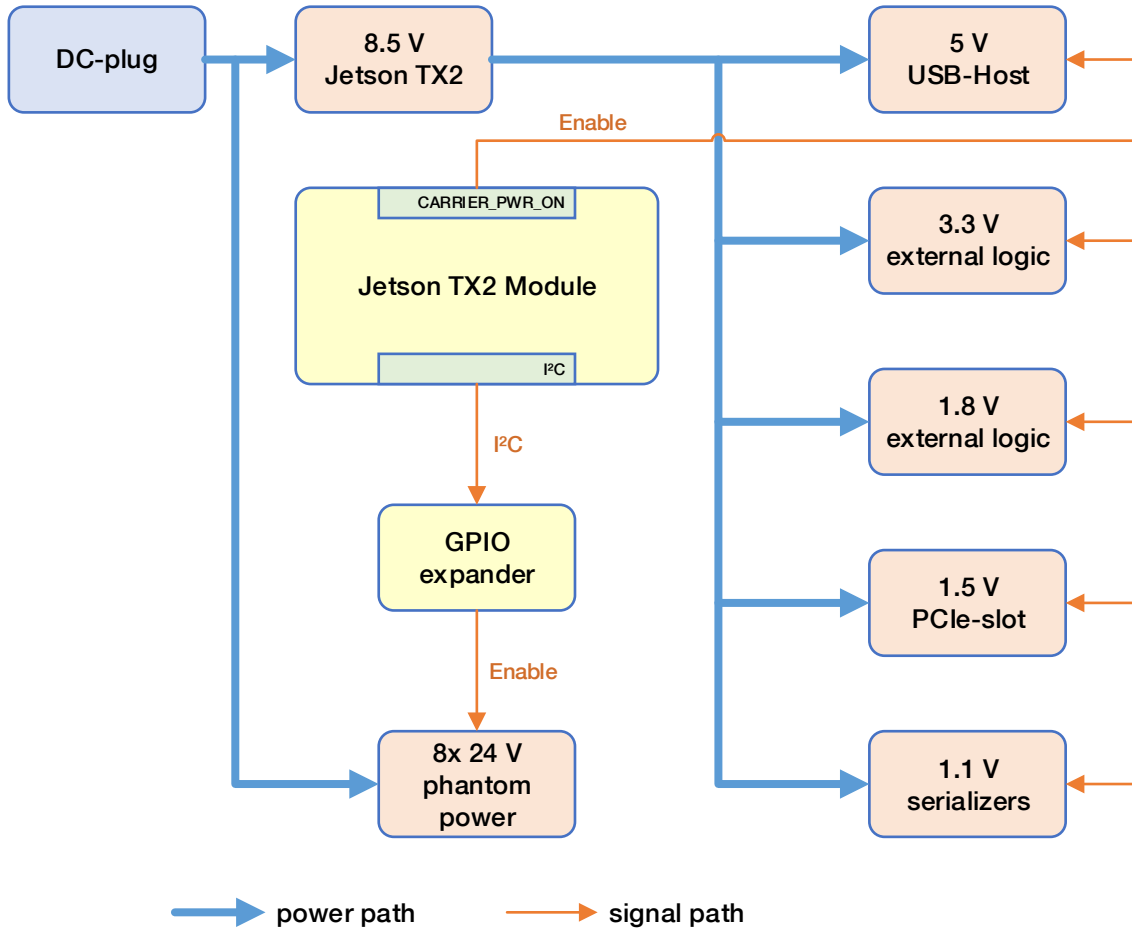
DC-plug

8.5 V
Jetson TX2

5 V
USB-Host

Enable

CARRIER_PWR_ON

Jetson TX2 Module

I²C

3.3 V
external logic

1.8 V
external logic

I²C

GPIO
expander

1.5 V
PCIe-slot

Enable

8x 24 V
phantom
power

1.1 V
serializers

power path

signal path